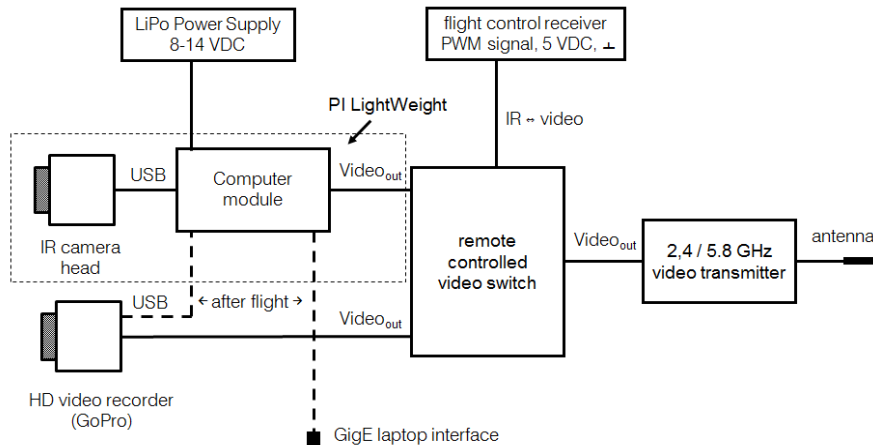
LiPo Power Supply
8-14 VDC

flight control receiver
PWM signal, 5 VDC, ⊥

PI LightWeight

IR ↔ video

USB

Computer module

Video$_{out}$

IR camera head

remote controlled video switch

Video$_{out}$

2,4 / 5.8 GHz video transmitter

antenna

USB

← after flight →

Video$_{out}$

HD video recorder (GoPro)

GigE laptop interface